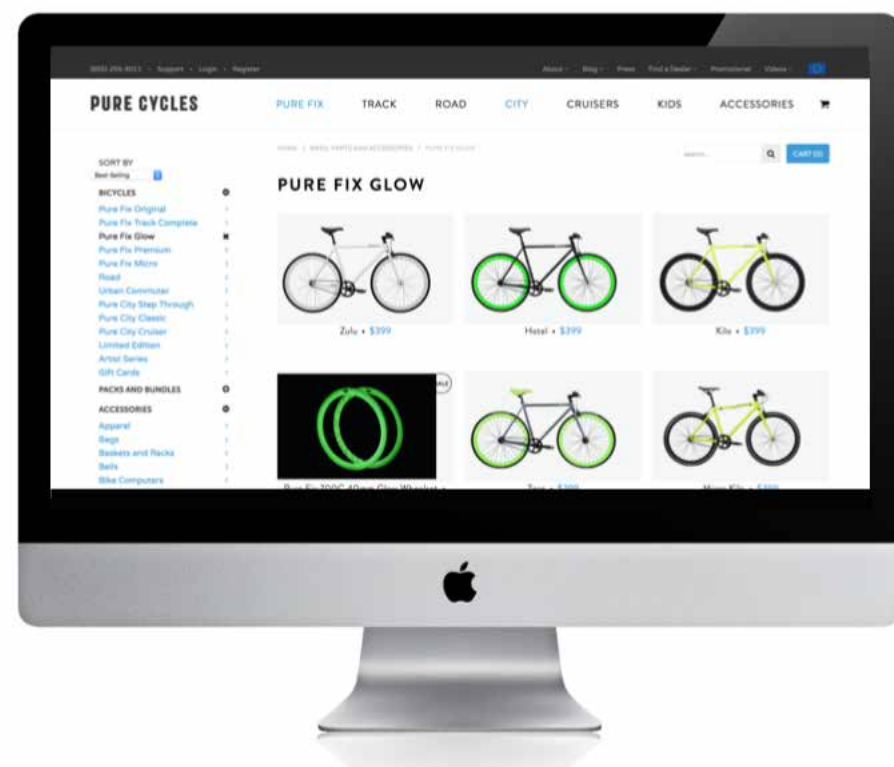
(805) 255-8011 · Support · Login · Register

About · Blog · Press · Find a Dealer · Promotional · Videos

PURE CYCLES

PURE FIX TRACK ROAD CITY CRUISERS KIDS ACCESSORIES

HOME / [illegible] / PURE FIX GLOW

Search... CART (0)

SORT BY
Best-Selling

BICYCLES
Pure Fix Original
Pure Fix Track Complete
Pure Fix Glow
Pure Fix Premium
Pure Fix Micro
Road
Urban Commuter
Pure City Step Through
Pure City Classic
Pure City Cruiser
Limited Edition
Artist Series
Gift Cards
PACKS AND BUNDLES
ACCESSORIES
Apparel
Bags
Baskets and Racks
Bells
Bike Computers

PURE FIX GLOW

Zulu • $399

Hotel • $399

Kilo • $399

Pure Fix 700C 40mm Glow Wheelset • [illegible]

Tana • $399

Micro Kilo • $399